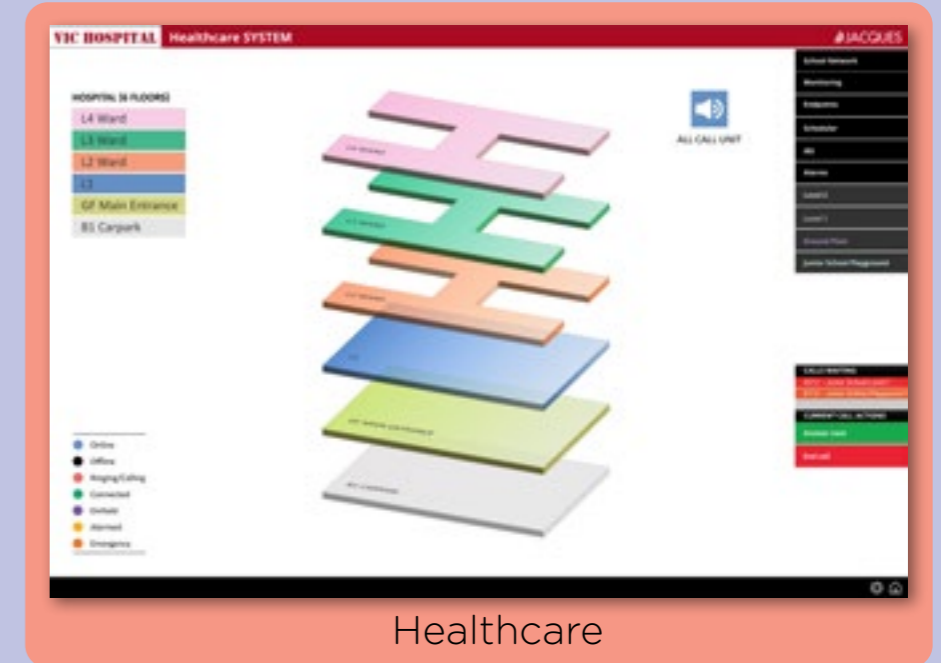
VIC HOSPITAL Healthcare SYSTEM

JACQUES

HOSPITAL (6 FLOORS)

L4 Ward

L3 Ward

L2 Ward

L1

GF Main Entrance

B1 Carpark

ALL CALL UNIT

School Network

Monitoring

Endpoints

Scheduler

IBS

Alarms

Level 2

Level 1

Ground Floor

Junior School Playground

L4 WARD

L3 WARD

L2 WARD

L1

GF MAIN ENTRANCE

B1 CARPARK

CALLS WAITING

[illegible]

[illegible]

CURRENT CALL ACTIONS

Answer Call

End call

Online

Offline

Ringing/Calling

Connected

Onhold

Alarmed

Emergency

Healthcare